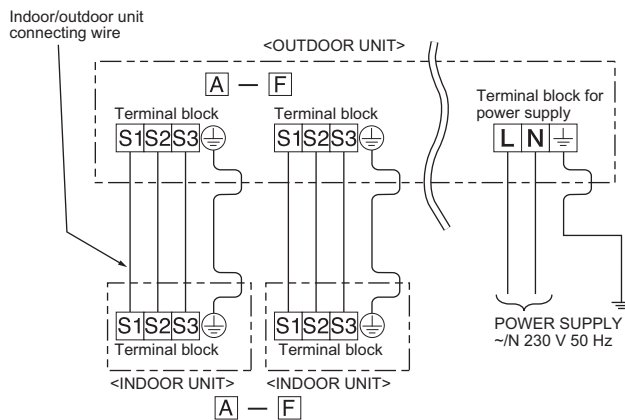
Indoor/outdoor unit connecting wire

<OUTDOOR UNIT>

A — F

Terminal block

S1 S2 S3

Terminal block

S1 S2 S3

Terminal block for power supply

L N

S1 S2 S3

Terminal block

S1 S2 S3

Terminal block

POWER SUPPLY
~/N 230 V 50 Hz

<INDOOR UNIT> <INDOOR UNIT>

A — F